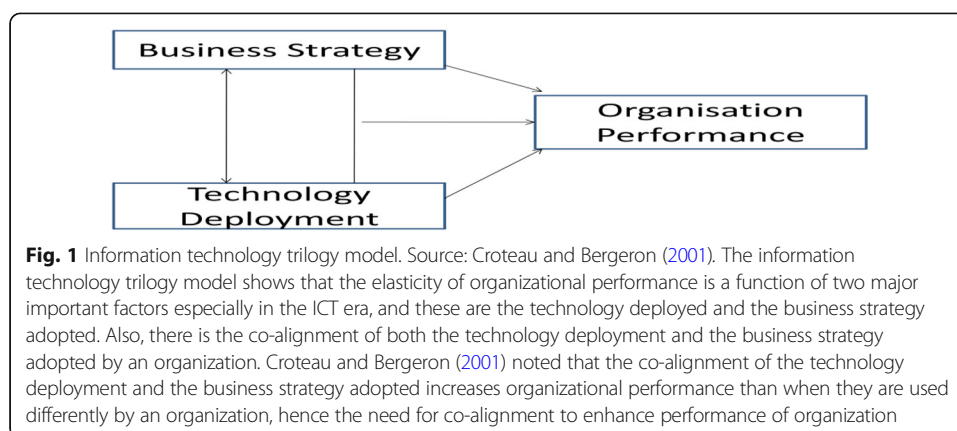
Business Strategy

Organisation Performance

Technology Deployment

**Fig. 1** Information technology trilogy model. Source: Croteau and Bergeron (2001). The information technology trilogy model shows that the elasticity of organizational performance is a function of two major important factors especially in the ICT era, and these are the technology deployed and the business strategy adopted. Also, there is the co-alignment of both the technology deployment and the business strategy adopted by an organization. Croteau and Bergeron (2001) noted that the co-alignment of the technology deployment and the business strategy adopted increases organizational performance than when they are used differently by an organization, hence the need for co-alignment to enhance performance of organization